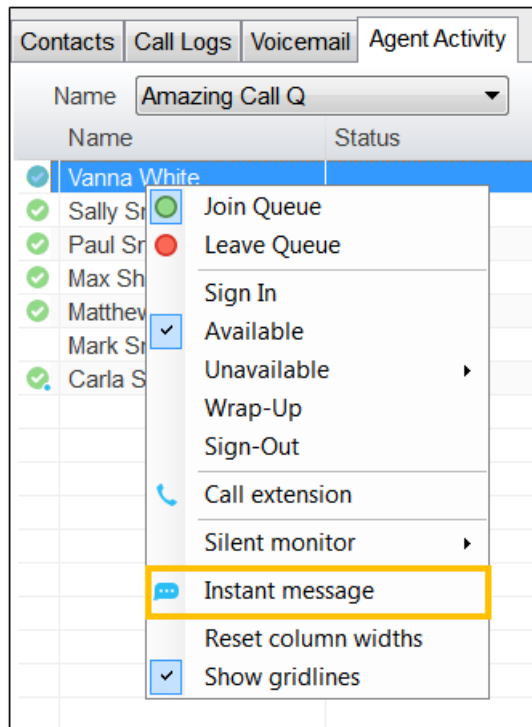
Contacts | Call Logs | Voicemail | Agent Activity

Name Amazing Call Q

| Name | Status |
|---|---|
| Vanna White | |
| Sally Sr | |
| Paul Sr | |
| Max Sh | |
| Matthev | |
| Mark Sr | |
| Carla S | |

Join Queue
Leave Queue
Sign In
Available
Unavailable
Wrap-Up
Sign-Out
Call extension
Silent monitor
Instant message
Reset column widths
Show gridlines